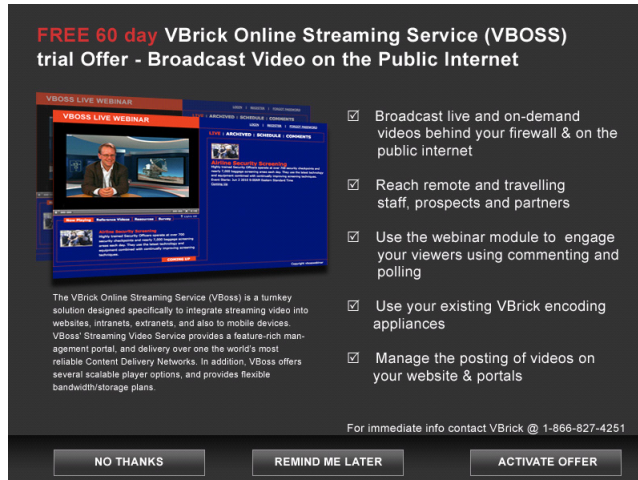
FREE 60 day VBrick Online Streaming Service (VBOSS) trial Offer - Broadcast Video on the Public Internet

VBOSS LIVE WEBINAR

VBOSS LIVE WEBINAR

LIVE | ARCHIVES | SCHEDULE | COMMENTS

Airline Security Screening

Airline Security Screening

☑ Broadcast live and on-demand videos behind your firewall & on the public internet

☑ Reach remote and travelling staff, prospects and partners

☑ Use the webinar module to engage your viewers using commenting and polling

☑ Use your existing VBrick encoding appliances

☑ Manage the posting of videos on your website & portals

The VBrick Online Streaming Service (VBoss) is a turnkey solution designed specifically to integrate streaming video into websites, intranets, extranets, and also to mobile devices. VBoss' Streaming Video Service provides a feature-rich management portal, and delivery over one the world's most reliable Content Delivery Networks. In addition, VBoss offers several scalable player options, and provides flexible bandwidth/storage plans.

For immediate info contact VBrick @ 1-866-827-4251

NO THANKS

REMIND ME LATER

ACTIVATE OFFER